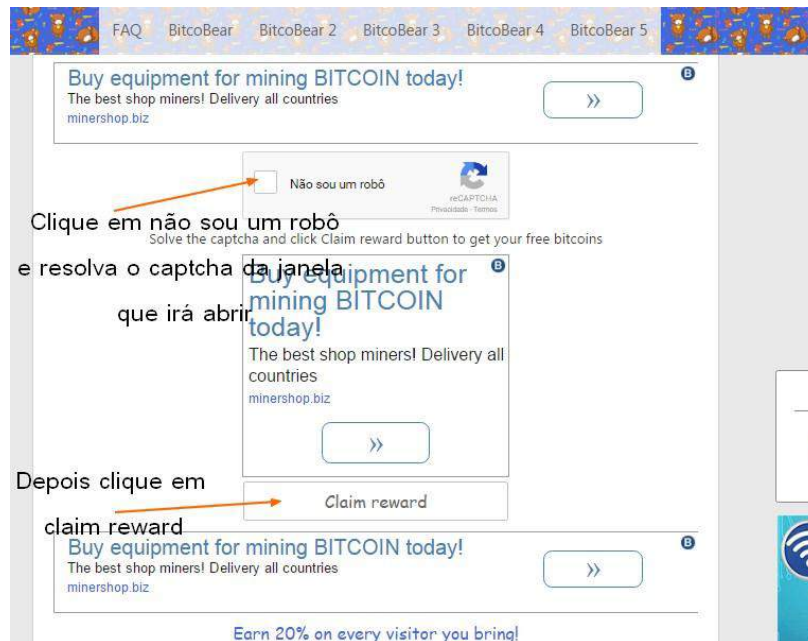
FAQ BitcoBear BitcoBear 2 BitcoBear 3 BitcoBear 4 BitcoBear 5

Buy equipment for mining BITCOIN today!
The best shop miners! Delivery all countries
minershop.biz
»

Não sou um robô
reCAPTCHA
Privacidade - Termos

Clique em não sou um robô

Solve the captcha and click Claim reward button to get your free bitcoins

e resolva o captcha da janela

que irá abrir

Buy equipment for mining BITCOIN today!
The best shop miners! Delivery all countries
minershop.biz
»

Depois clique em

Claim reward

claim reward

Buy equipment for mining BITCOIN today!
The best shop miners! Delivery all countries
minershop.biz
»

Earn 20% on every visitor you bring!